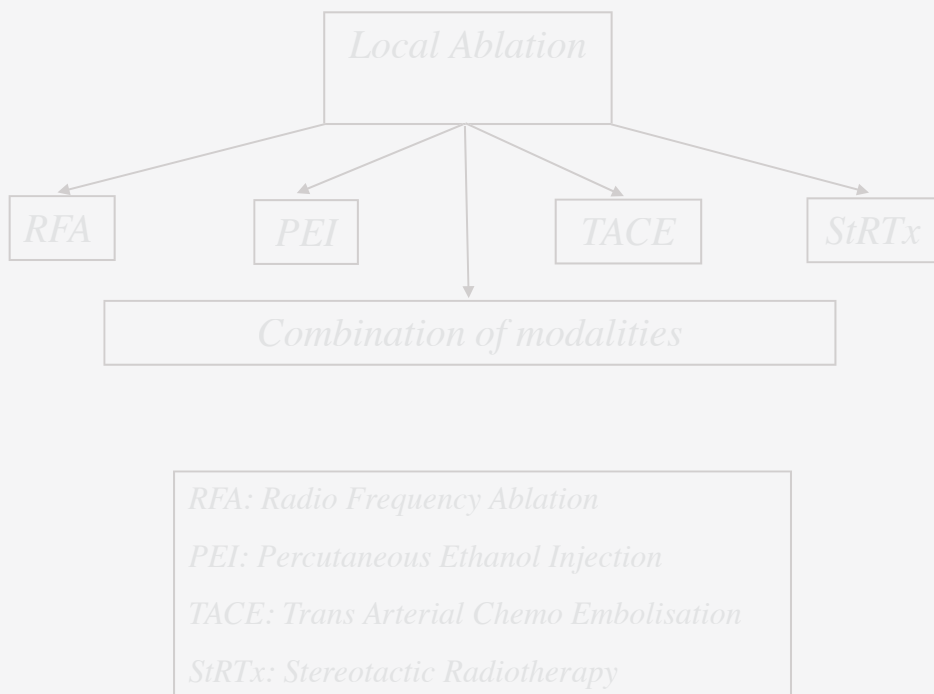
Local Ablation

RFA

PEI

TACE

StRTx

Combination of modalities

RFA: Radio Frequency Ablation

PEI: Percutaneous Ethanol Injection

TACE: Trans Arterial Chemo Embolisation

StRTx: Stereotactic Radiotherapy